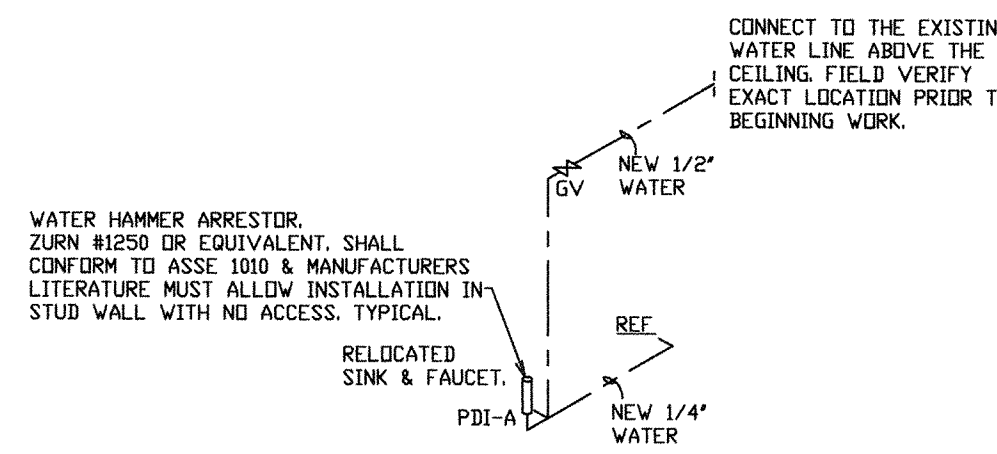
CONNECT TO THE EXISTIN
WATER LINE ABOVE THE
CEILING. FIELD VERIFY
EXACT LOCATION PRIOR T
BEGINNING WORK.

NEW 1/2"
WATER

GV

WATER HAMMER ARRESTOR.
ZURN #1250 OR EQUIVALENT. SHALL
CONFORM TO ASSE 1010 & MANUFACTURERS
LITERATURE MUST ALLOW INSTALLATION INSTUD WALL WITH NO ACCESS. TYPICAL.

REF

RELOCATED
SINK & FAUCET.

PDI-A

NEW 1/4"
WATER